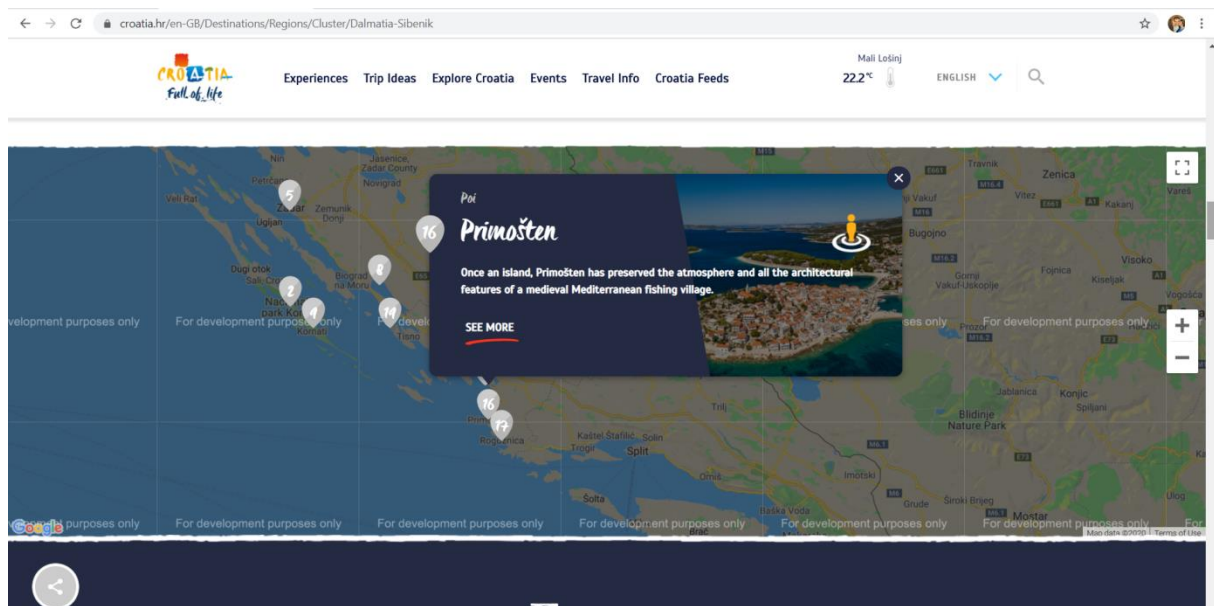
croatia.hr/en-GB/Destinations/Regions/Cluster/Dalmatia-Sibenik

CROATIA
Full of life

Experiences Trip Ideas Explore Croatia Events Travel Info Croatia Feeds

Mali Lošinj
22.2°C

ENGLISH

Nin
Jasenice
Zadar County
Petrčane
Novigrad
Veli Rat
5
Zadar
Zemunik Donji
Ugljan
16
8
Dugi otok
Sali
Biograd na Moru
2
Nacionalni park Kornati
4
14
Tisno
Kornati

Poi
Primošten
Once an island, Primošten has preserved the atmosphere and all the architectural features of a medieval Mediterranean fishing village.
SEE MORE

Travnik
Zenica
Vakuf
Vitez
Kakanj
Vareš
Bugojno
Visoko
Gornji Vakuf-Uskoplje
Fojnica
Kiseljak
Vogošća
Prozor
Jablanica
Konjic
Spiljani
Bilidinje Nature Park
16
17
Rogoznica
Trilj
Kaštel Štafilić
Solin
Trogir
Split
Omiš
Imotski
Šolta
Baška Voda
Grude
Široki Brijeg
Mostar
Brač
Ulog

development purposes only
For development purposes only
For development purposes only
For development purposes only
For development purposes only
For development purposes only
For development purposes only
For development purposes only
For development purposes only
For development purposes only
For development purposes only
ses only

Google
Map data ©2020 Terms of Use